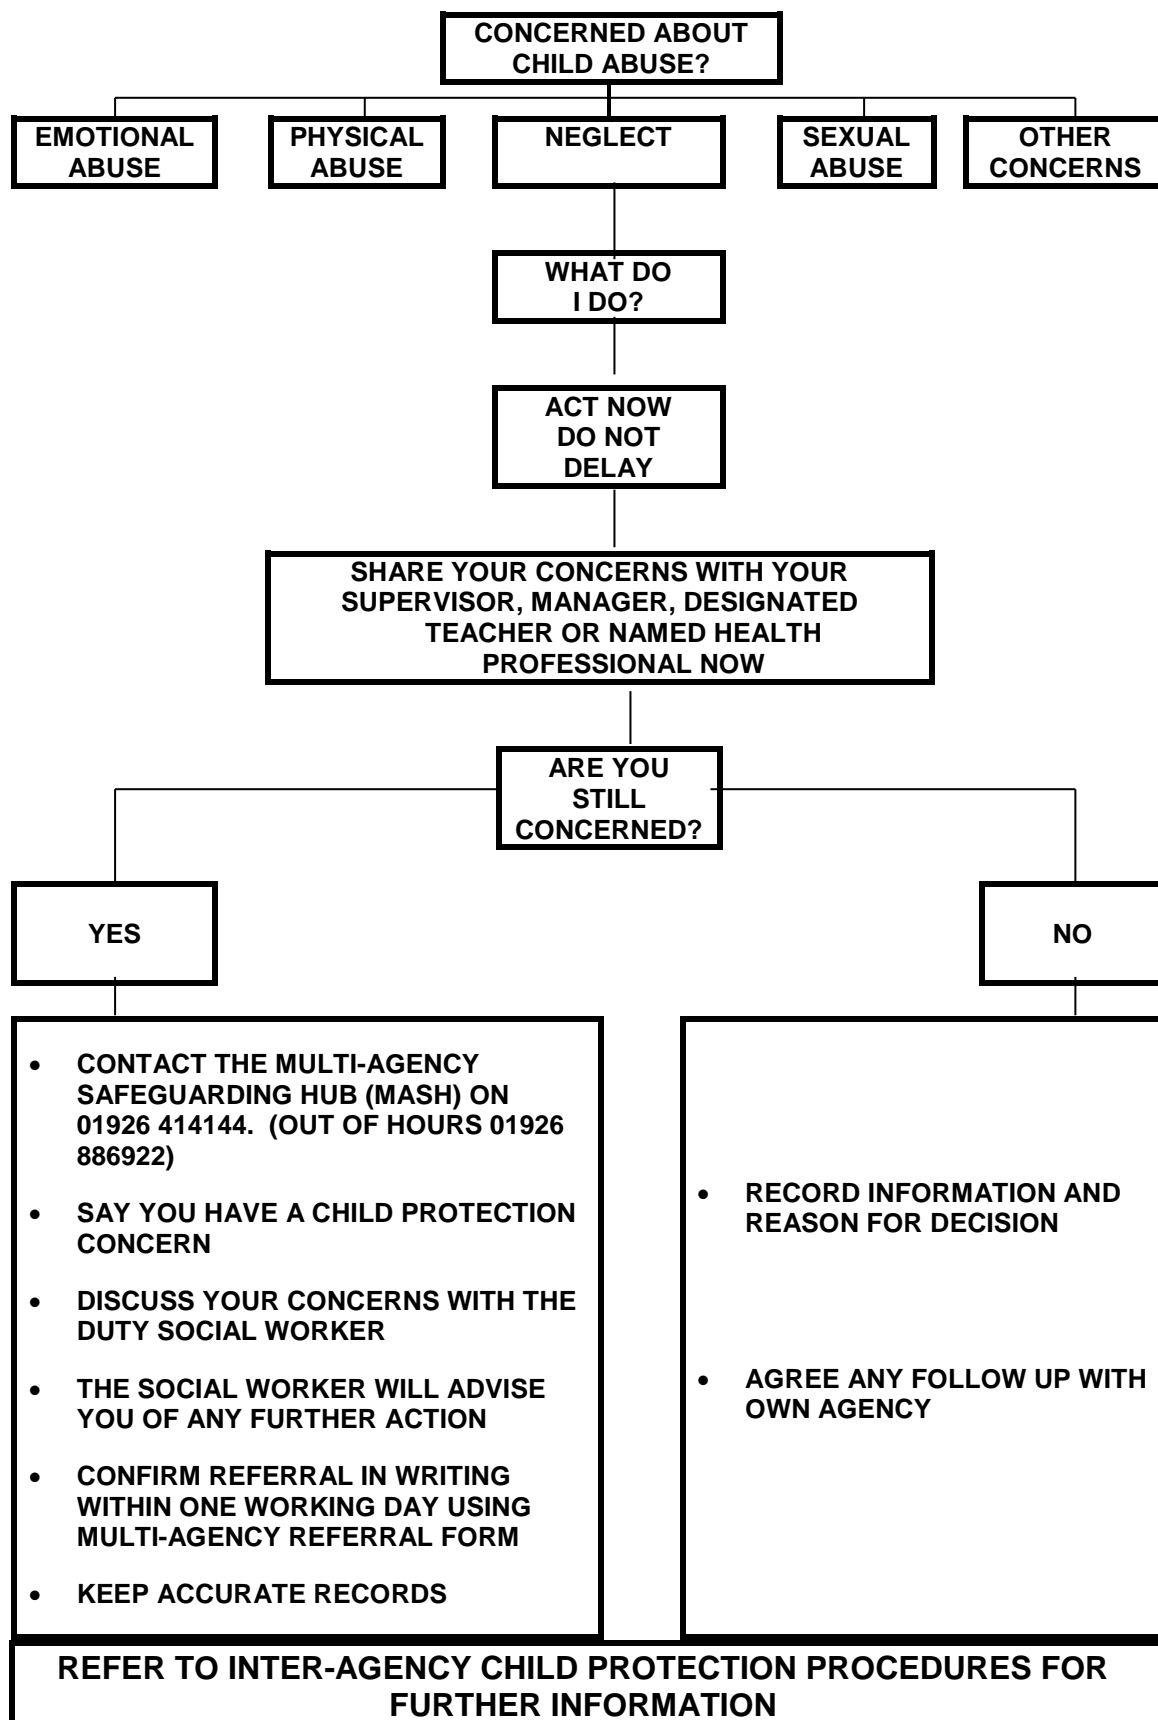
CONCERNED ABOUT CHILD ABUSE?

EMOTIONAL ABUSE

PHYSICAL ABUSE

NEGLECT

SEXUAL ABUSE

OTHER CONCERNS

WHAT DO I DO?

ACT NOW DO NOT DELAY

SHARE YOUR CONCERNS WITH YOUR SUPERVISOR, MANAGER, DESIGNATED TEACHER OR NAMED HEALTH PROFESSIONAL NOW

ARE YOU STILL CONCERNED?

YES

NO

- CONTACT THE MULTI-AGENCY SAFEGUARDING HUB (MASH) ON 01926 414144. (OUT OF HOURS 01926 886922)
- SAY YOU HAVE A CHILD PROTECTION CONCERN
- DISCUSS YOUR CONCERNS WITH THE DUTY SOCIAL WORKER
- THE SOCIAL WORKER WILL ADVISE YOU OF ANY FURTHER ACTION
- CONFIRM REFERRAL IN WRITING WITHIN ONE WORKING DAY USING MULTI-AGENCY REFERRAL FORM
- KEEP ACCURATE RECORDS

- RECORD INFORMATION AND REASON FOR DECISION
- AGREE ANY FOLLOW UP WITH OWN AGENCY

REFER TO INTER-AGENCY CHILD PROTECTION PROCEDURES FOR FURTHER INFORMATION